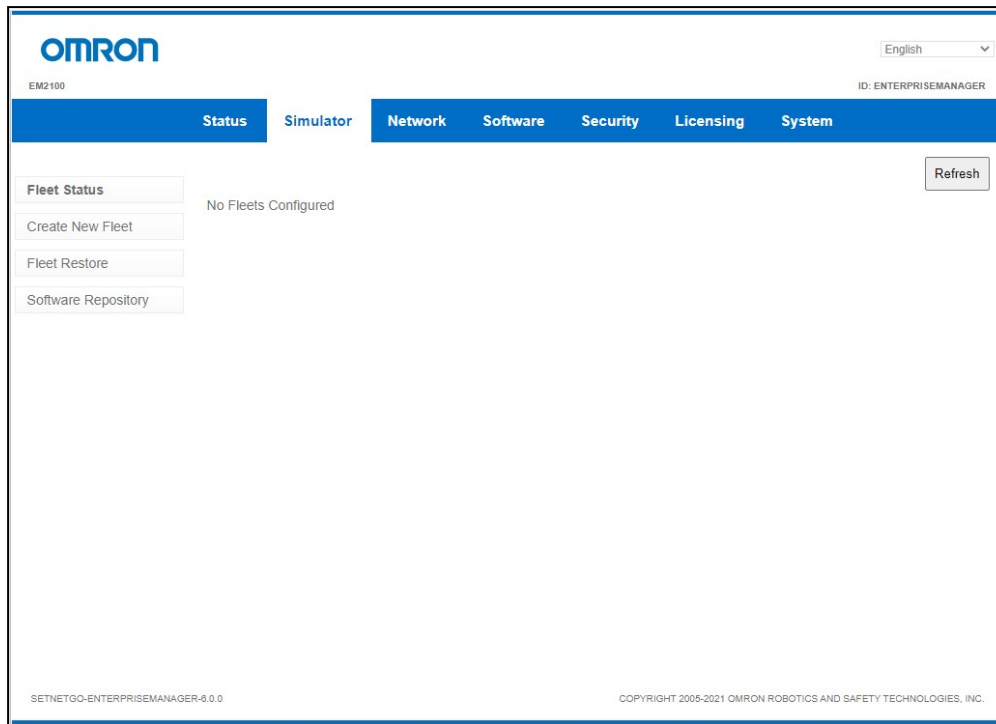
OMRON

English

EM2100

ID: ENTERPRISEMANAGER

Status Simulator Network Software Security Licensing System

Refresh

Fleet Status

Create New Fleet

Fleet Restore

Software Repository

No Fleets Configured

SETNETGO-ENTERPRISEMANAGER-6.0.0

COPYRIGHT 2005-2021 OMRON ROBOTICS AND SAFETY TECHNOLOGIES, INC.